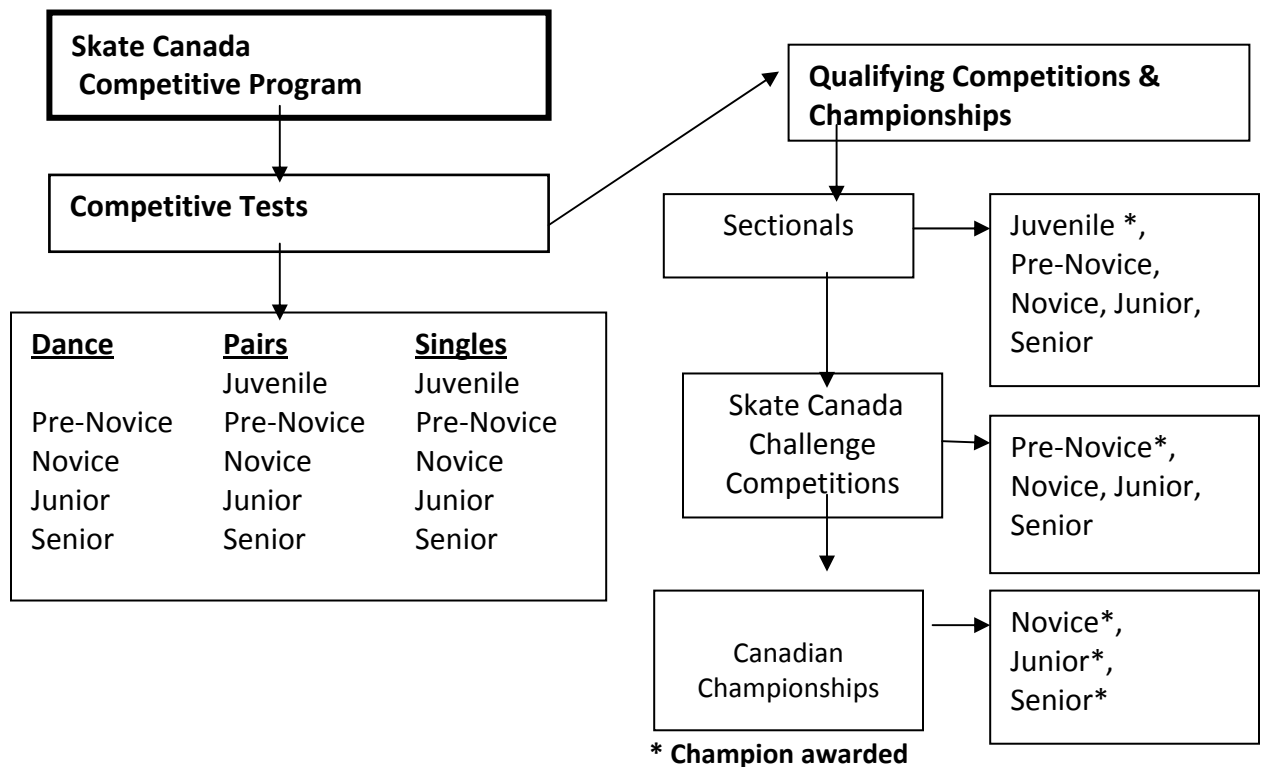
**Skate Canada Competitive Program**

**Competitive Tests**

| **Dance** | **Pairs** | **Singles** |
|---|---|---|
| | Juvenile | Juvenile |
| Pre-Novice | Pre-Novice | Pre-Novice |
| Novice | Novice | Novice |
| Junior | Junior | Junior |
| Senior | Senior | Senior |

**Qualifying Competitions & Championships**

Sectionals

Juvenile *, Pre-Novice, Novice, Junior, Senior

Skate Canada Challenge Competitions

Pre-Novice*, Novice, Junior, Senior

Canadian Championships

Novice*, Junior*, Senior*

**\* Champion awarded**